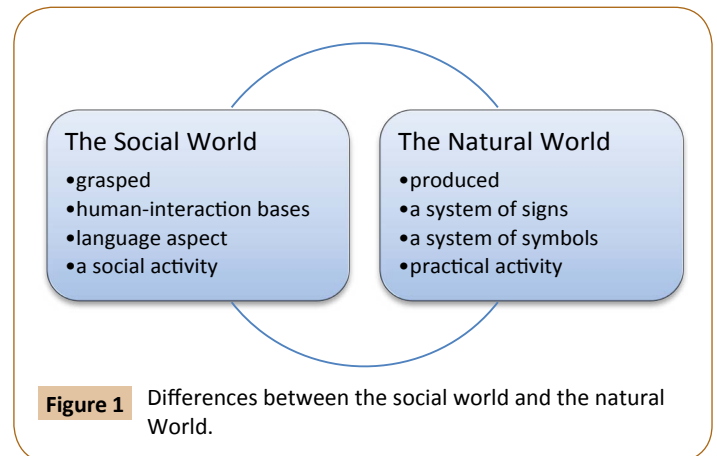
The Social World
•grasped
•human-interaction bases
•language aspect
•a social activity

The Natural World
•produced
•a system of signs
•a system of symbols
•practical activity

Figure 1 Differences between the social world and the natural World.